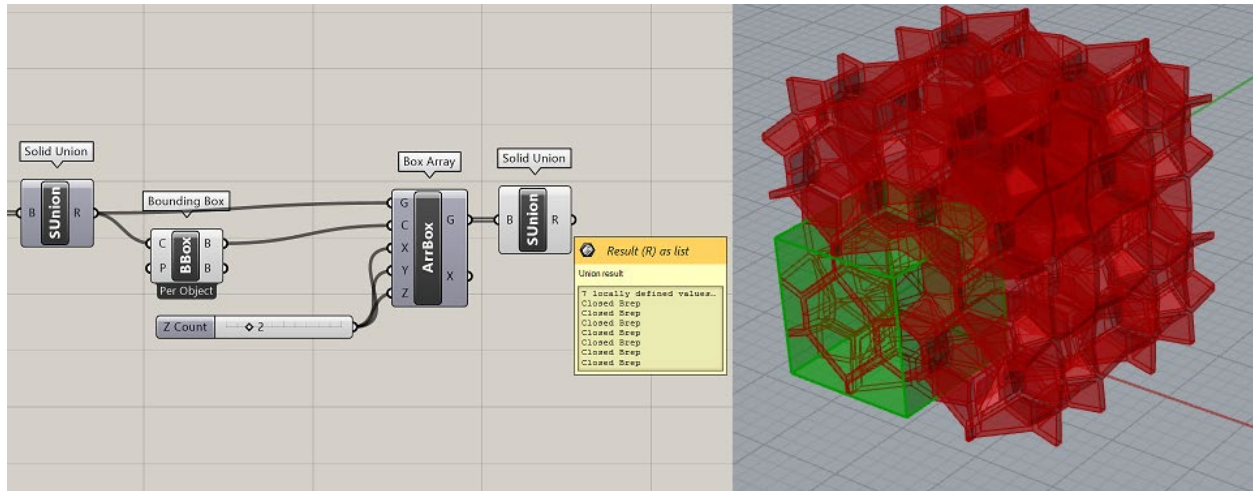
Solid Union

B SUnion R

Bounding Box

C BBox B

P B

Per Object

Box Array

G ArrBox G

C

X X

Y

Z

Z Count ◆ 2

Solid Union

B SUnion R

Result (R) as list

Union result

7 locally defined values…
Closed Brep
Closed Brep
Closed Brep
Closed Brep
Closed Brep
Closed Brep
Closed Brep